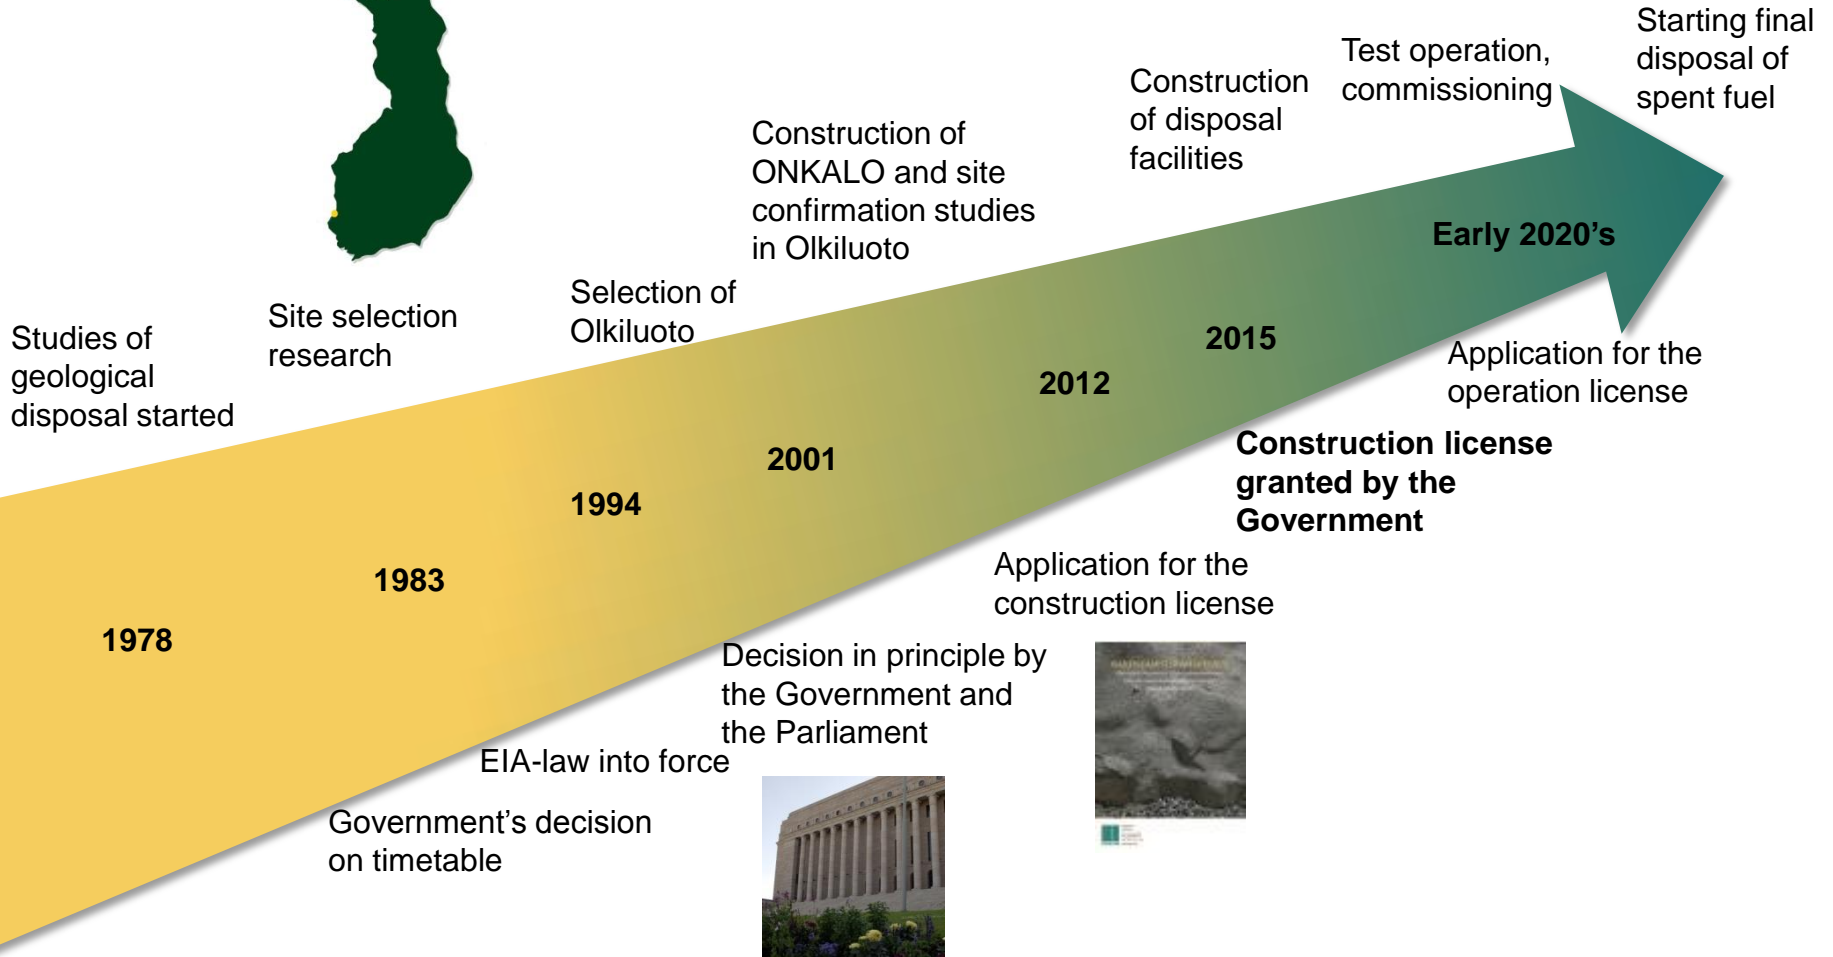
Starting final disposal of spent fuel

Test operation, commissioning

Construction of disposal facilities

Construction of ONKALO and site confirmation studies in Olkiluoto

Early 2020's

Selection of Olkiluoto

Site selection research

Studies of geological disposal started

2015

2012

2001

1994

1983

1978

Application for the operation license

Construction license granted by the Government

Application for the construction license

Decision in principle by the Government and the Parliament

EIA-law into force

Government's decision on timetable